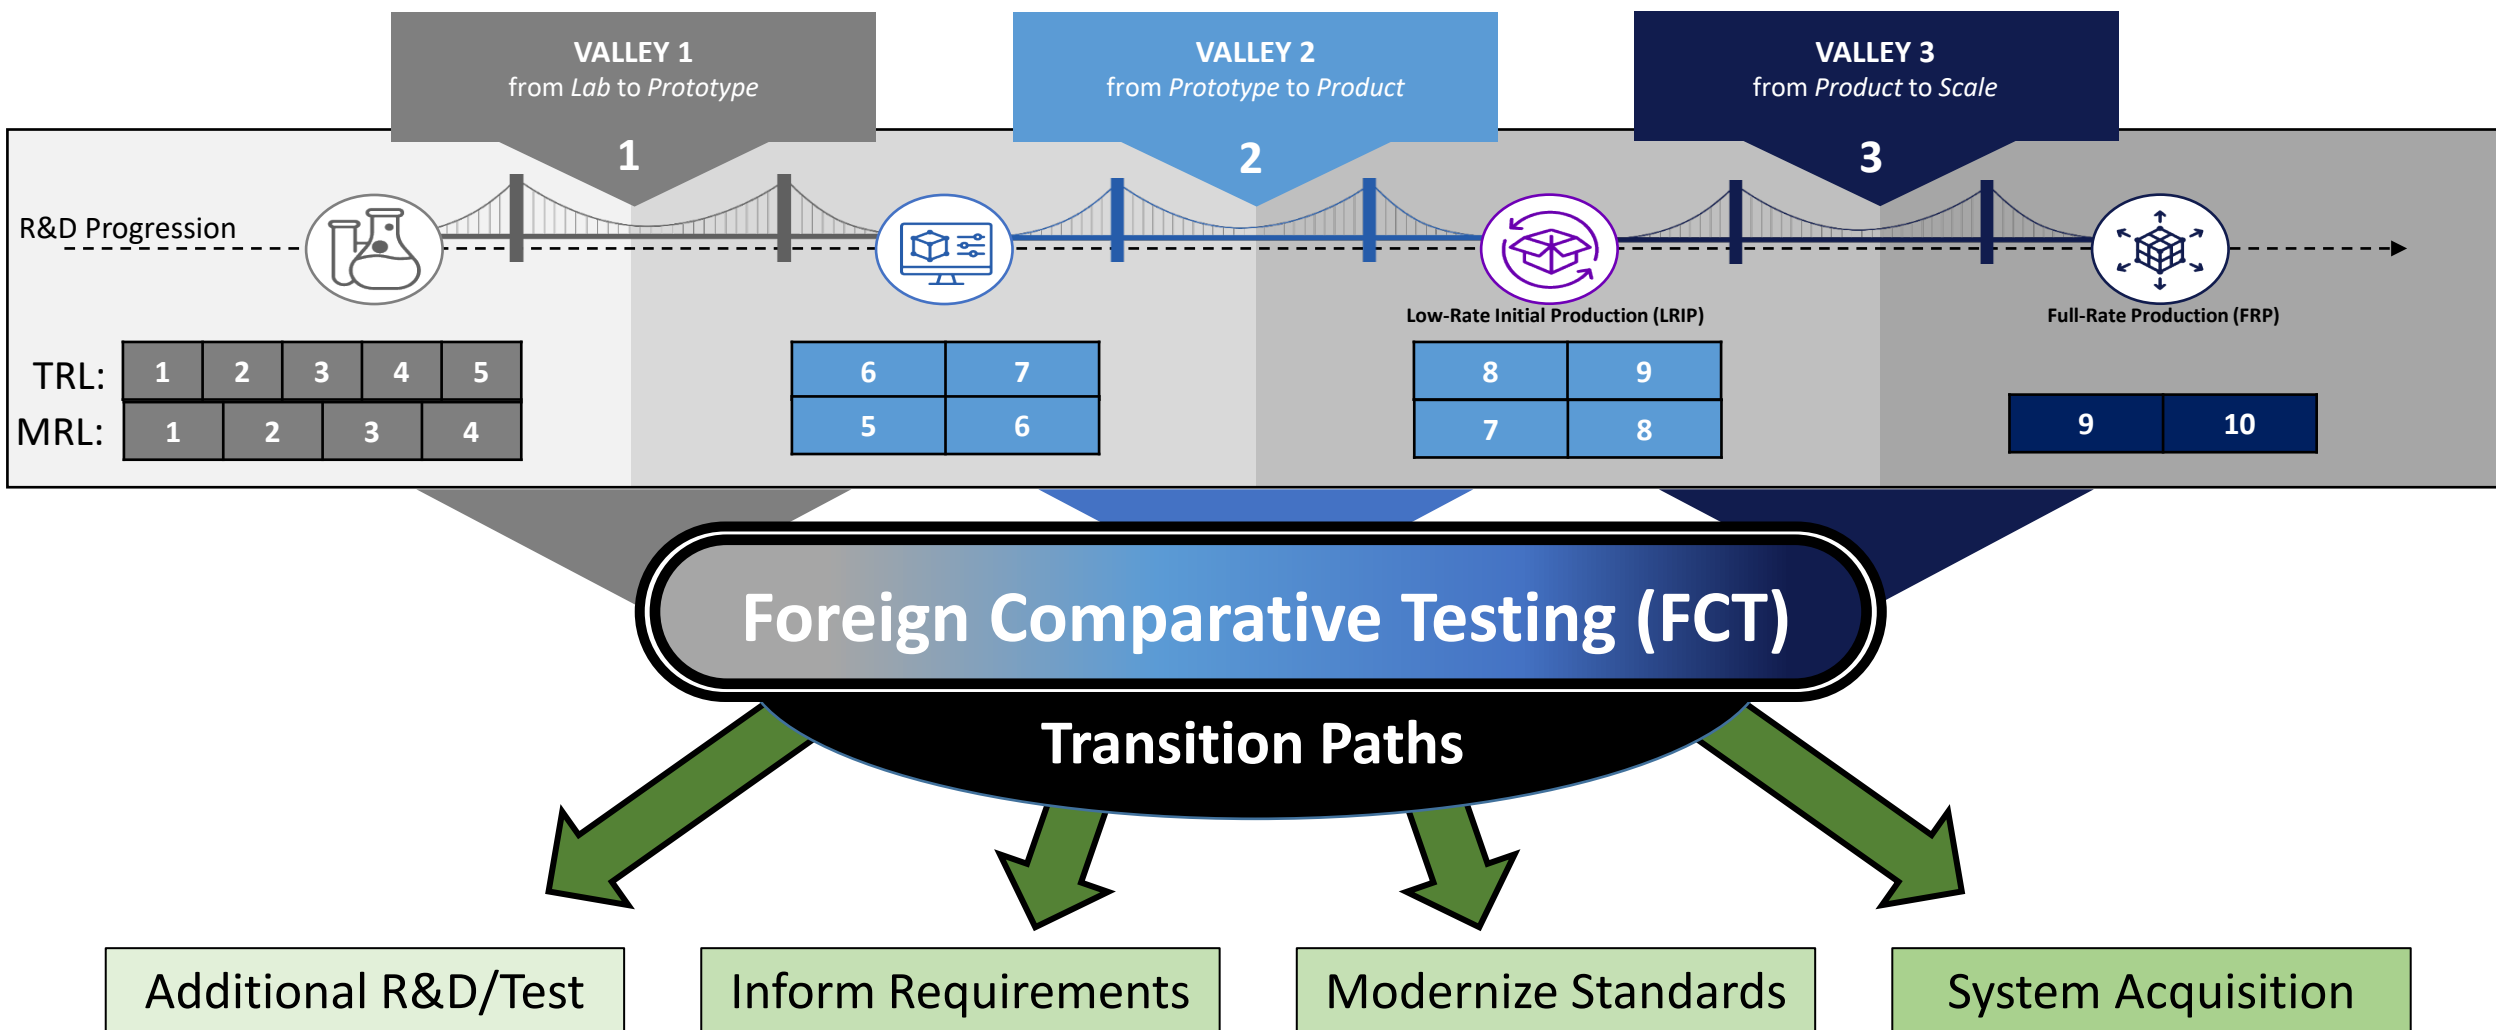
VALLEY 1
from *Lab* to *Prototype*
1

VALLEY 2
from *Prototype* to *Product*
2

VALLEY 3
from *Product* to *Scale*
3

R&D Progression

Low-Rate Initial Production (LRIP)

Full-Rate Production (FRP)

TRL:
MRL:

| 1 | 2 | 3 | 4 | 5 |
|---|---|---|---|---|

| 1 | 2 | 3 | 4 |
|---|---|---|---|

| 6 | 7 |
|---|---|
| 5 | 6 |

| 8 | 9 |
|---|---|
| 7 | 8 |

| 9 | 10 |
|---|---|

Foreign Comparative Testing (FCT)

Transition Paths

Additional R&D/Test

Inform Requirements

Modernize Standards

System Acquisition